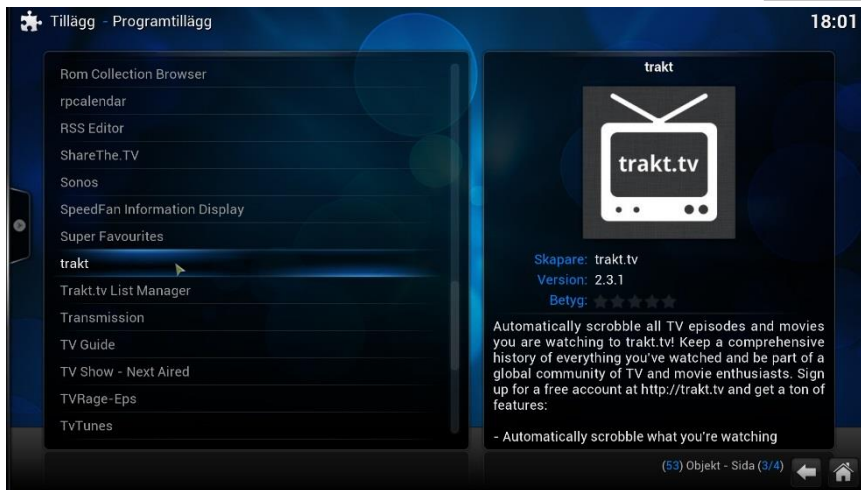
Tillägg - Programtillägg

18:01

Rom Collection Browser
rpcalendar
RSS Editor
ShareThe.TV
Sonos
SpeedFan Information Display
Super Favourites
trakt
Trakt.tv List Manager
Transmission
TV Guide
TV Show - Next Aired
TVRage-Eps
TvTunes

trakt

trakt.tv

Skapare: trakt.tv
Version: 2.3.1
Betyg:

Automatically scrobble all TV episodes and movies you are watching to trakt.tv! Keep a comprehensive history of everything you've watched and be part of a global community of TV and movie enthusiasts. Sign up for a free account at http://trakt.tv and get a ton of features:

- Automatically scrobble what you're watching

(53) Objekt - Sida (3/4)